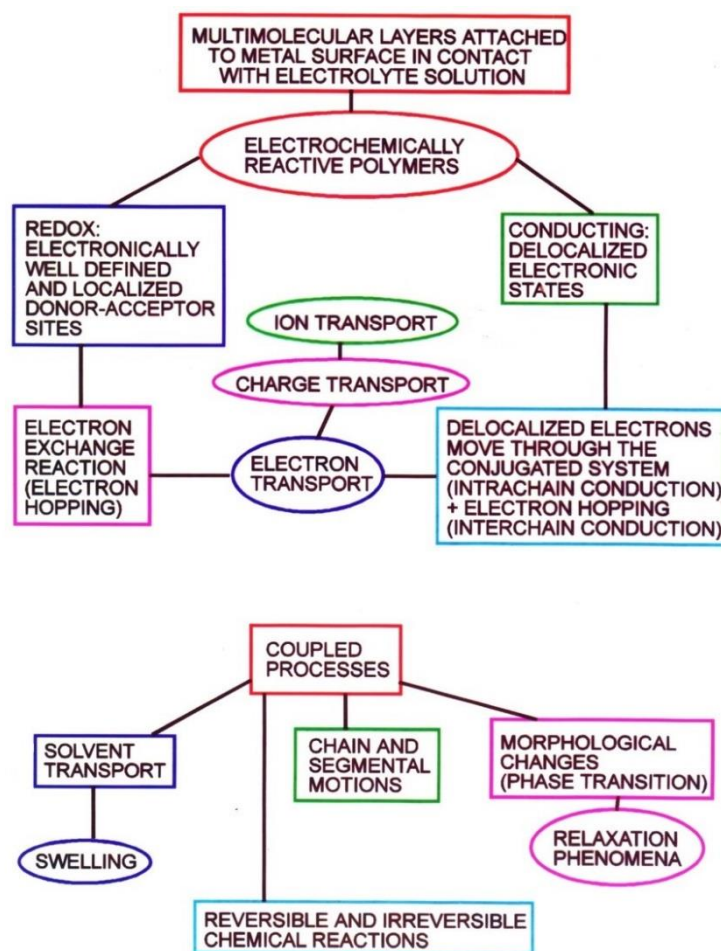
MULTIMOLECULAR LAYERS ATTACHED TO METAL SURFACE IN CONTACT WITH ELECTROLYTE SOLUTION

ELECTROCHEMICALLY REACTIVE POLYMERS

REDOX: ELECTRONICALLY WELL DEFINED AND LOCALIZED DONOR-ACCEPTOR SITES

CONDUCTING: DELOCALIZED ELECTRONIC STATES

ION TRANSPORT

CHARGE TRANSPORT

ELECTRON EXCHANGE REACTION (ELECTRON HOPPING)

ELECTRON TRANSPORT

DELOCALIZED ELECTRONS MOVE THROUGH THE CONJUGATED SYSTEM (INTRACHAIN CONDUCTION) + ELECTRON HOPPING (INTERCHAIN CONDUCTION)

COUPLED PROCESSES

SOLVENT TRANSPORT

CHAIN AND SEGMENTAL MOTIONS

MORPHOLOGICAL CHANGES (PHASE TRANSITION)

SWELLING

RELAXATION PHENOMENA

REVERSIBLE AND IRREVERSIBLE CHEMICAL REACTIONS